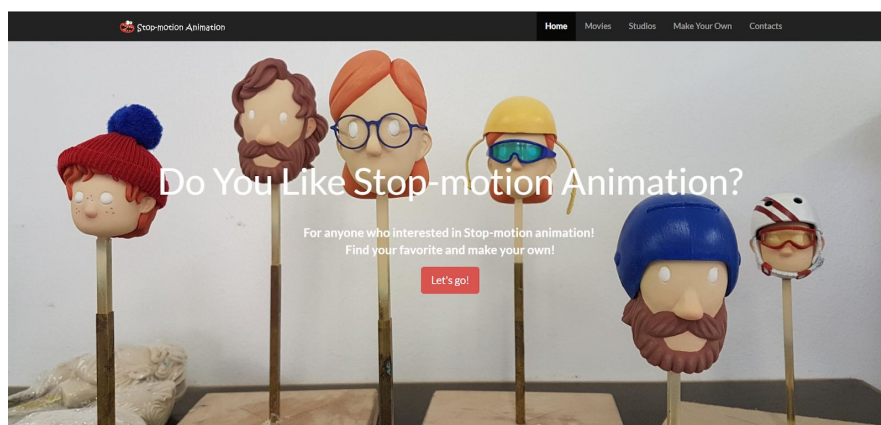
Stop-motion Animation

Home Movies Studios Make Your Own Contacts

Do You Like Stop-motion Animation?

For anyone who interested in Stop-motion animation!
Find your favorite and make your own!

Let's go!